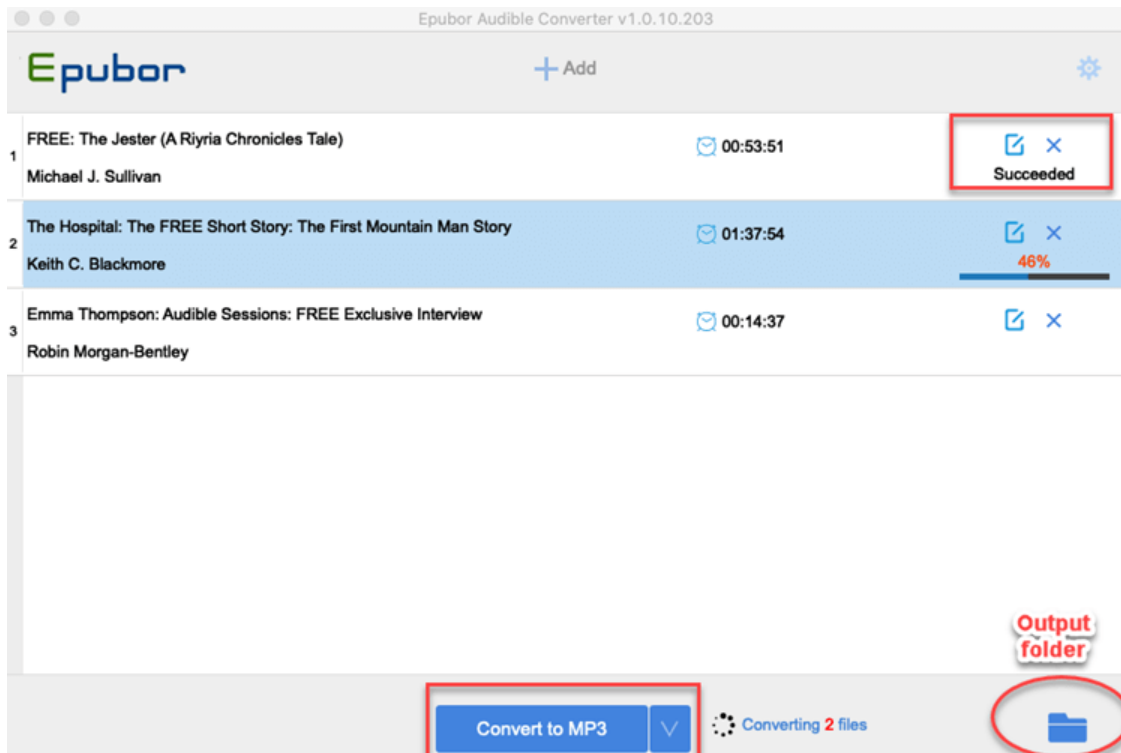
Epubor Audible Converter v1.0.10.203

Epubor

+ Add

1 FREE: The Jester (A Riyria Chronicles Tale)
Michael J. Sullivan
00:53:51
Succeeded

2 The Hospital: The FREE Short Story: The First Mountain Man Story
Keith C. Blackmore
01:37:54
46%

3 Emma Thompson: Audible Sessions: FREE Exclusive Interview
Robin Morgan-Bentley
00:14:37

Output folder

Convert to MP3

Converting 2 files